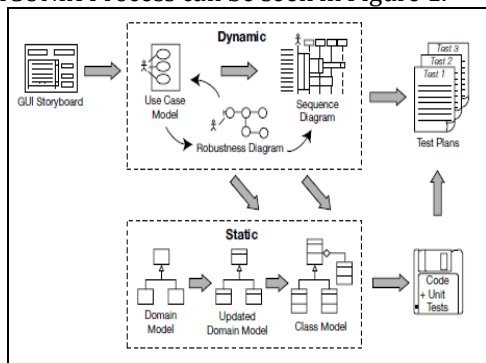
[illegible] Process can be seen in Figure 1.

GUI Storyboard

Dynamic

Use Case Model

Robustness Diagram

Sequence Diagram

Test 3
Test 2
Test 1

Test Plans

Static

Domain Model

Updated Domain Model

Class Model

Code + Unit Tests